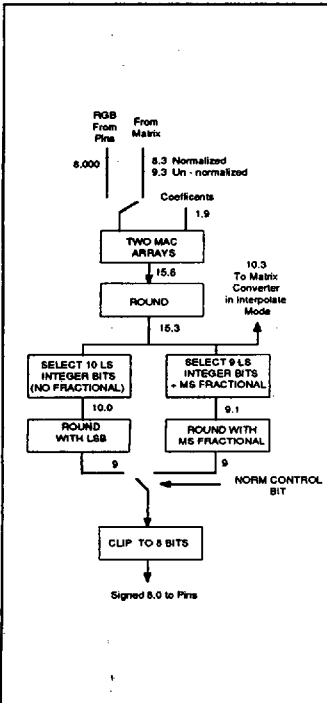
RGB From Pins

From Matrix

8.000

8.3 Normalized
9.3 Un - normalized

Coefficents

1.9

TWO MAC ARRAYS

15.6

ROUND

10.3
To Matrix Converter in Interpolate Mode

15.3

SELECT 10 LS INTEGER BITS (NO FRACTIONAL)

SELECT 9 LS INTEGER BITS + MS FRACTIONAL

10.0

9.1

ROUND WITH LSB

ROUND WITH MS FRACTIONAL

9

9

NORM CONTROL BIT

CLIP TO 8 BITS

Signed 8.0 to Pins